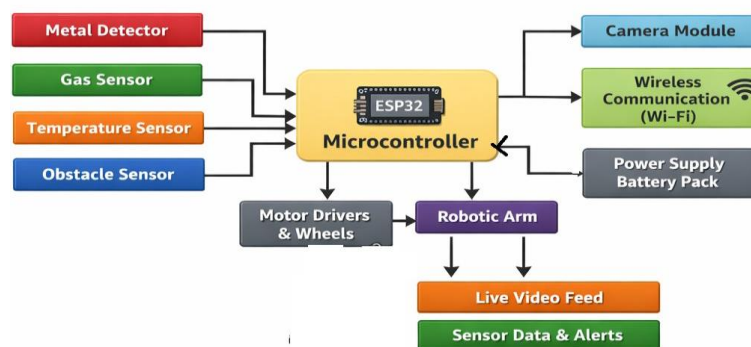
Metal Detector

Gas Sensor

Temperature Sensor

Obstacle Sensor

ESP32

Microcontroller

Camera Module

Wireless Communication (Wi-Fi)

Power Supply Battery Pack

Motor Drivers & Wheels

Robotic Arm

Live Video Feed

Sensor Data & Alerts